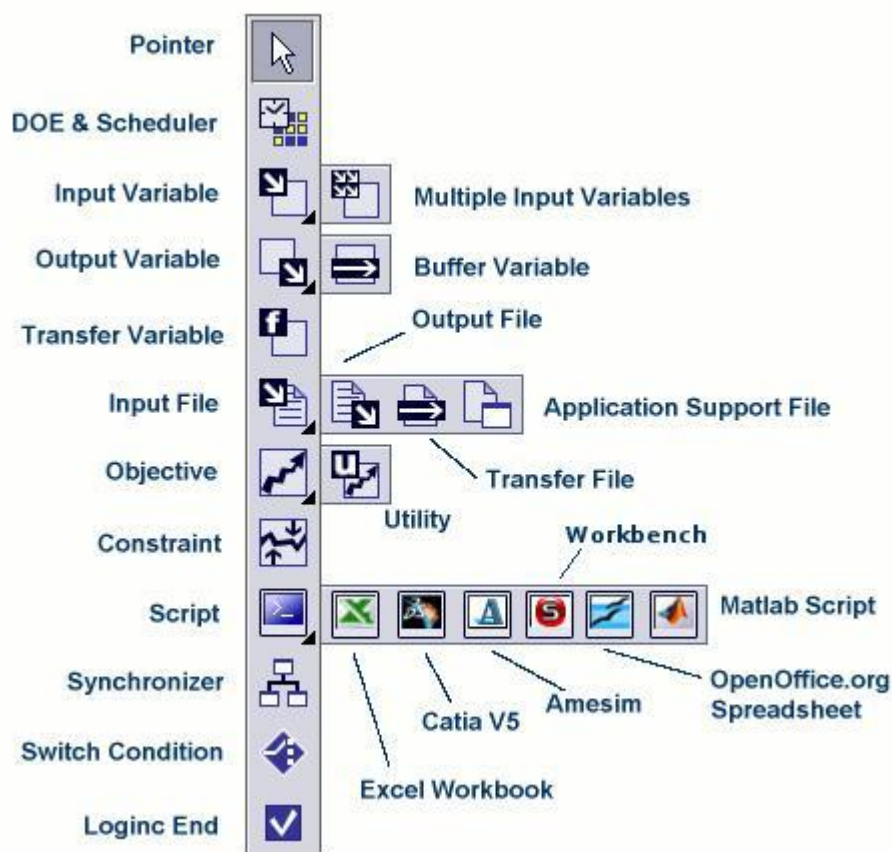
Pointer

DOE & Scheduler

Input Variable

Multiple Input Variables

Output Variable

Buffer Variable

Transfer Variable

Output File

Input File

Application Support File

Objective

Transfer File

Utility

Constraint

Workbench

Script

Matlab Script

Synchronizer

OpenOffice.org Spreadsheet

Amesim

Catia V5

Switch Condition

Excel Workbook

Loginc End